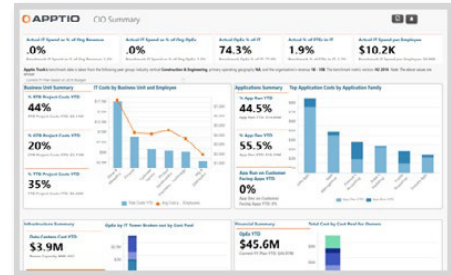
APPTIO CIO Summary

Actual IT Spend as % of Avg Revenue
.0%

Actual IT Spend as % of Avg OpEx
.0%

Actual OpEx % of IT
74.3%

Actual % of FTEs in IT
1.9%

Actual IT Spend per Employee
$10.2K

Business Unit Summary

% RTB Project Costs YTD
44%

% GTB Project Costs YTD
20%

% TTB Project Costs YTD
35%

IT Costs by Business Unit and Employee

Applications Summary

% App Run YTD
44.5%

% App Dev YTD
55.5%

App Run on Customer Facing Apps YTD
0%

Top Application Costs by Application Family

Infrastructure Summary

Data Center Cost YTD
$3.9M

OpEx by IT Tower Broken out by Cost Pool

Financial Summary

OpEx YTD
$45.6M

Total Cost by Cost Pool for Owners